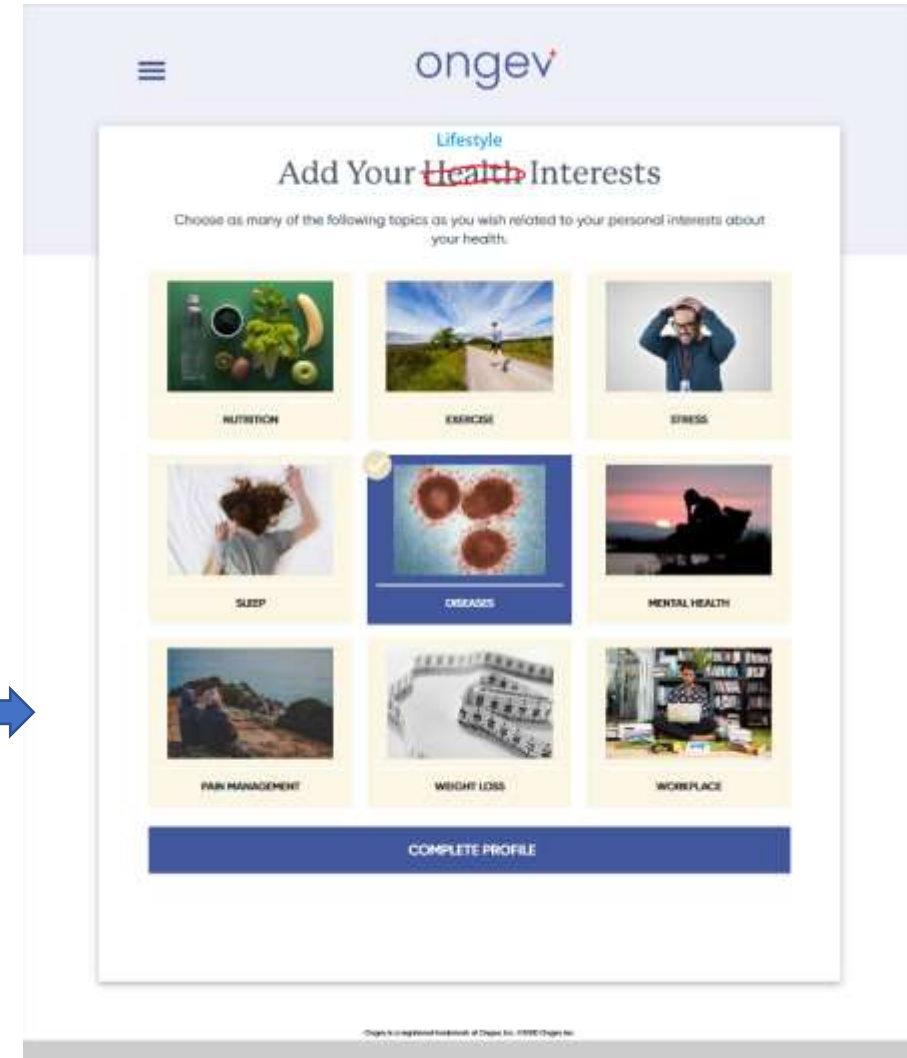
ongev

Lifestyle

Add Your ~~Health~~ Interests

Choose as many of the following topics as you wish related to your personal interests about your health.

NUTRITION

EXERCISE

STRESS

SLEEP

DISEASES

MENTAL HEALTH

PAIN MANAGEMENT

WEIGHT LOSS

WORKPLACE

COMPLETE PROFILE

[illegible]